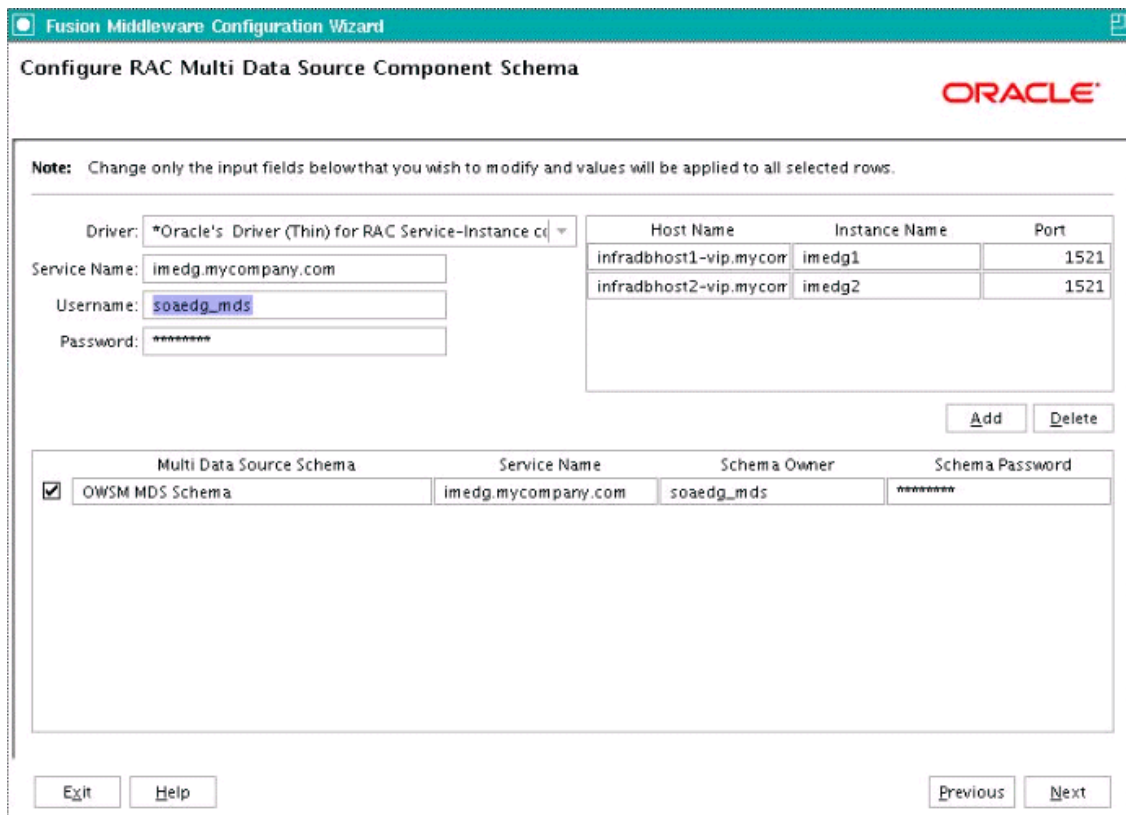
Fusion Middleware Configuration Wizard

Configure RAC Multi Data Source Component Schema

ORACLE

Note: Change only the input fields below that you wish to modify and values will be applied to all selected rows.

Driver: *Oracle's Driver (Thin) for RAC Service-Instance co

Service Name: imedg.mycompany.com

Username: soaedg_mds

Password: *********

| Host Name | Instance Name | Port |
|---|---|---|
| infradbhost1-vip.mycom | imedg1 | 1521 |
| infradbhost2-vip.mycom | imedg2 | 1521 |

Add Delete

| | Multi Data Source Schema | Service Name | Schema Owner | Schema Password |
|---|---|---|---|---|
| ☑ | OWSM MDS Schema | imedg.mycompany.com | soaedg_mds | ********* |

Exit Help Previous Next